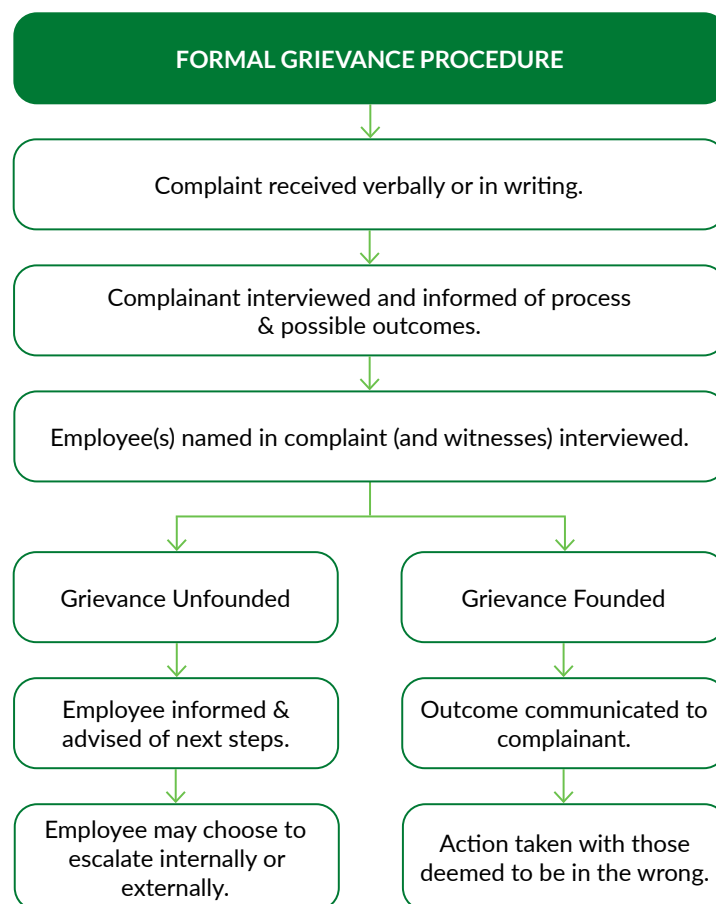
FORMAL GRIEVANCE PROCEDURE

Complaint received verbally or in writing.

Complainant interviewed and informed of process & possible outcomes.

Employee(s) named in complaint (and witnesses) interviewed.

Grievance Unfounded

Employee informed & advised of next steps.

Employee may choose to escalate internally or externally.

Grievance Founded

Outcome communicated to complainant.

Action taken with those deemed to be in the wrong.